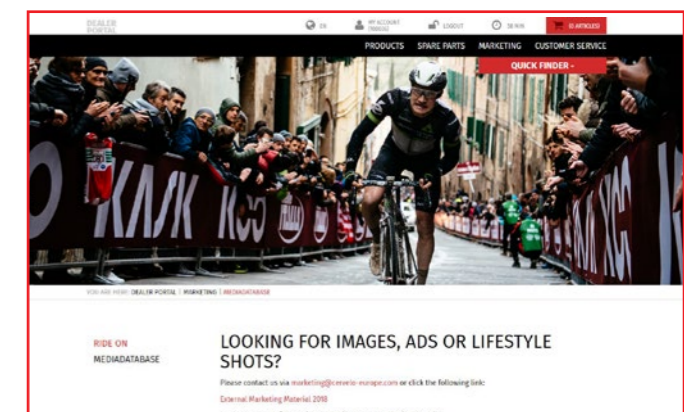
DEALER PORTAL

EN

MY ACCOUNT

LOGOUT

38 MIN

0 ARTICLE(S)

PRODUCTS SPARE PARTS MARKETING CUSTOMER SERVICE

QUICK FINDER -

KASK KASK

YOU ARE HERE: DEALER PORTAL | MARKETING | MEDIADATABASE

RIDE ON

MEDIADATABASE

LOOKING FOR IMAGES, ADS OR LIFESTYLE SHOTS?

Please contact us via marketing@cervelo-europe.com or click the following link:

External Marketing Material 2018